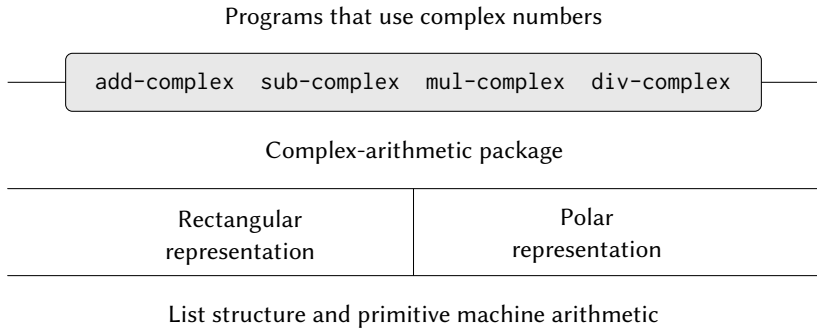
Programs that use complex numbers

add-complex sub-complex mul-complex div-complex

Complex-arithmetic package

Rectangular representation

Polar representation

List structure and primitive machine arithmetic